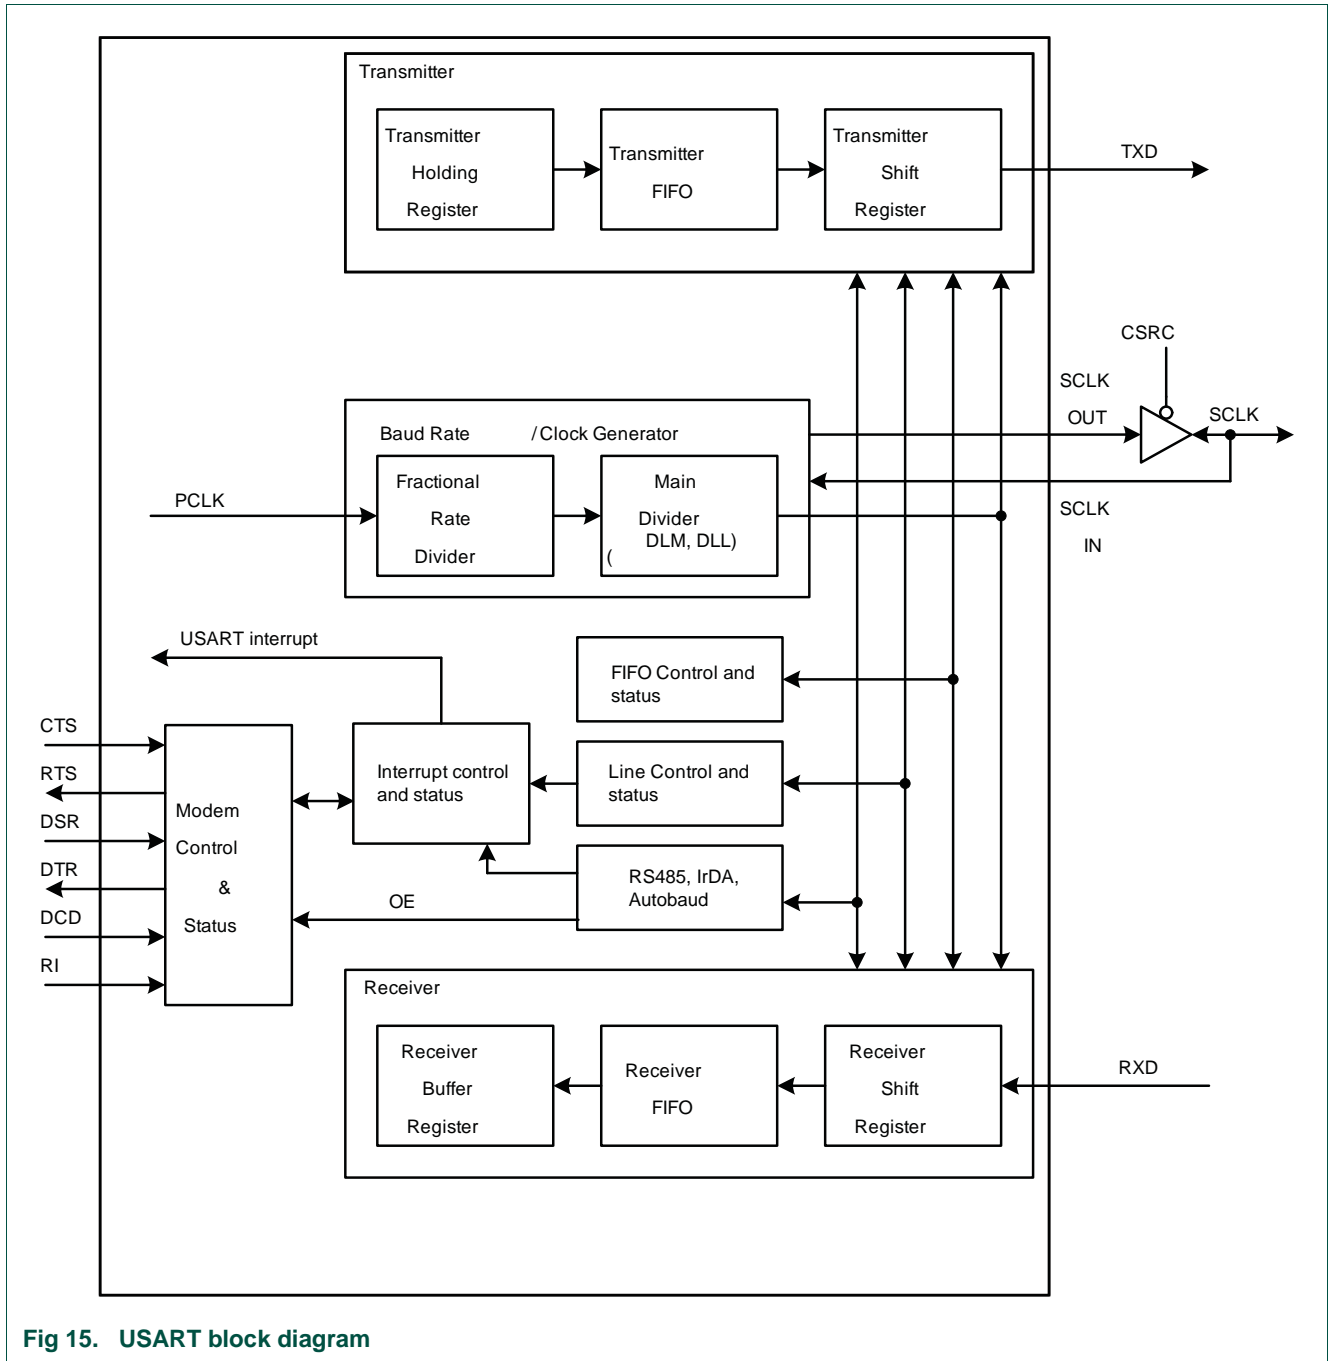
Transmitter

Transmitter Holding Register

Transmitter FIFO

Transmitter Shift Register

TXD

CSRC

SCLK OUT

SCLK

Baud Rate / Clock Generator

Fractional Rate Divider

Main Divider ( DLM, DLL)

PCLK

SCLK IN

USART interrupt

FIFO Control and status

CTS

RTS

DSR

DTR

DCD

RI

Modem Control & Status

Interrupt control and status

Line Control and status

RS485, IrDA, Autobaud

OE

Receiver

Receiver Buffer Register

Receiver FIFO

Receiver Shift Register

RXD

Fig 15. USART block diagram